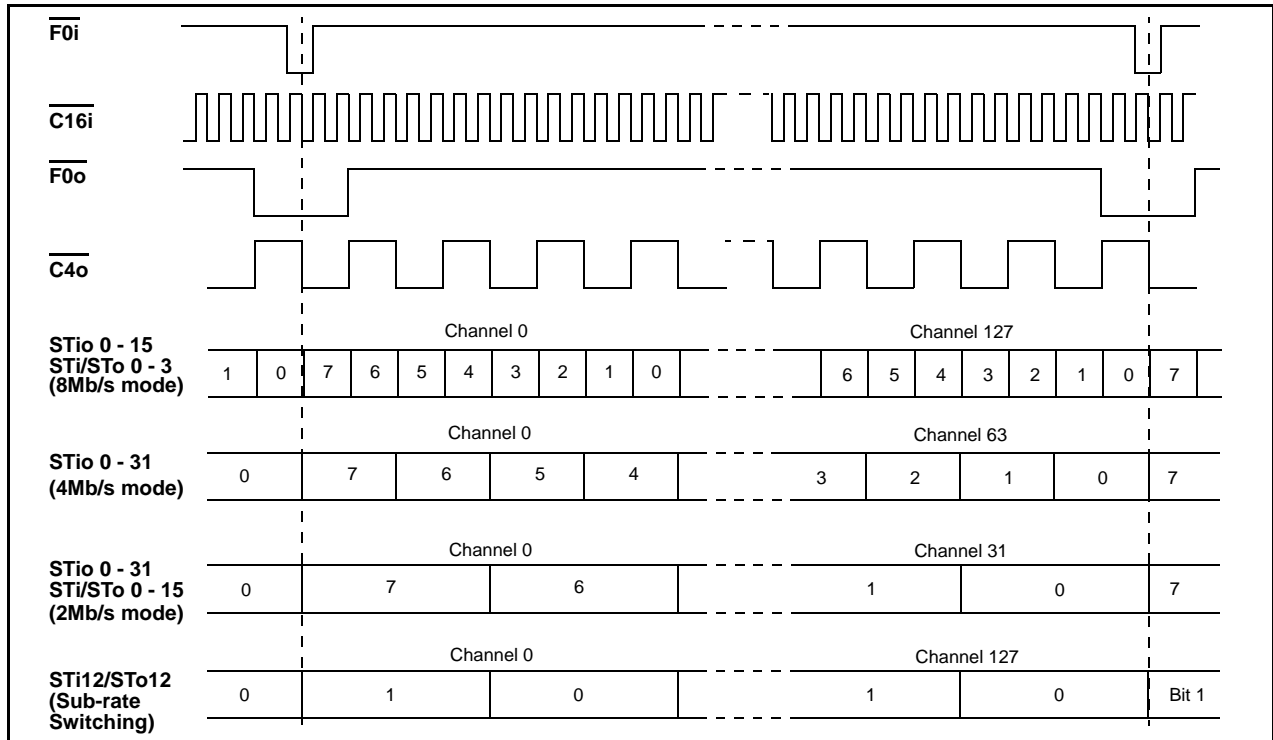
$\overline{F0i}$

$\overline{C16i}$

$\overline{F0o}$

$\overline{C4o}$

STio 0 - 15
STi/STo 0 - 3
(8Mb/s mode)

Channel 0

Channel 127

1 0 7 6 5 4 3 2 1 0 6 5 4 3 2 1 0 7

STio 0 - 31
(4Mb/s mode)

Channel 0

Channel 63

0 7 6 5 4 3 2 1 0 7

STio 0 - 31
STi/STo 0 - 15
(2Mb/s mode)

Channel 0

Channel 31

0 7 6 1 0 7

STi12/STo12
(Sub-rate
Switching)

Channel 0

Channel 127

0 1 0 1 0 Bit 1